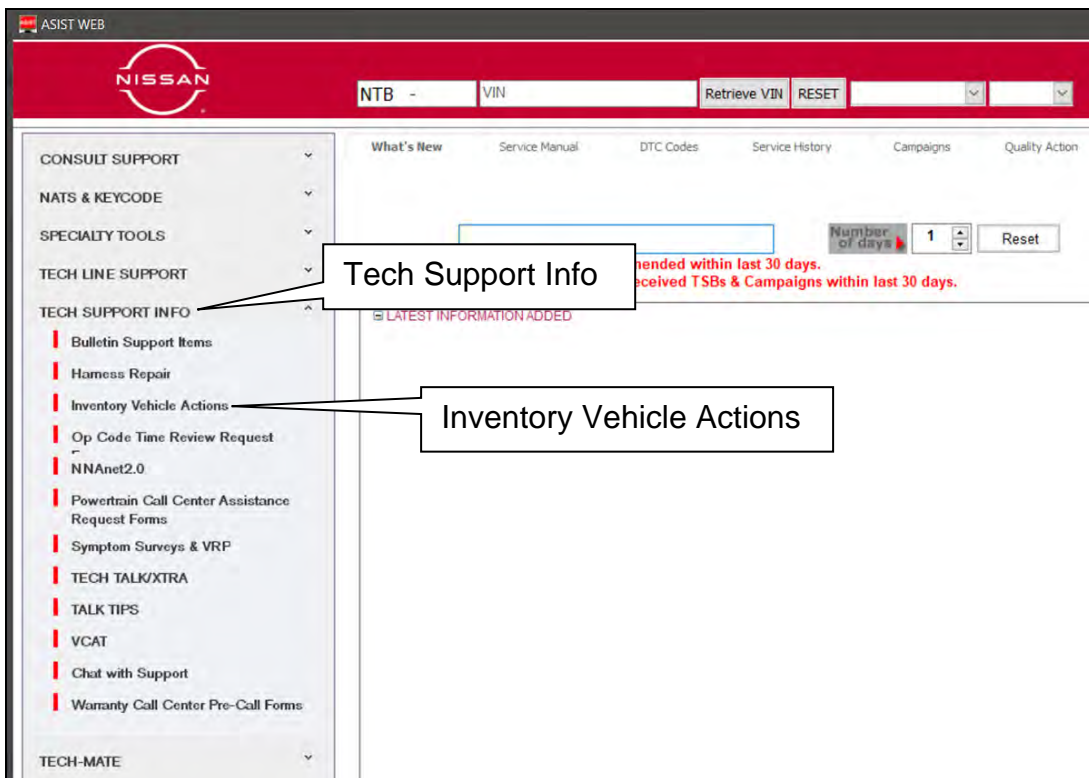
ASIST WEB

NISSAN

NTB -

VIN

Retrieve VIN RESET

CONSULT SUPPORT
NATS & KEYCODE
SPECIALTY TOOLS
TECH LINE SUPPORT
TECH SUPPORT INFO
Bulletin Support Items
Harness Repair
Inventory Vehicle Actions
Op Code Time Review Request
NNAnet2.0
Powertrain Call Center Assistance Request Forms
Symptom Surveys & VRP
TECH TALK/XTRA
TALK TIPS
VCAT
Chat with Support
Warranty Call Center Pre-Call Forms
TECH-MATE

What's New | Service Manual | DTC Codes | Service History | Campaigns | Quality Action

Number of days 1 Reset

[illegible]nended within last 30 days.
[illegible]eceived TSBs & Campaigns within last 30 days.

LATEST INFORMATION ADDED

Tech Support Info

Inventory Vehicle Actions